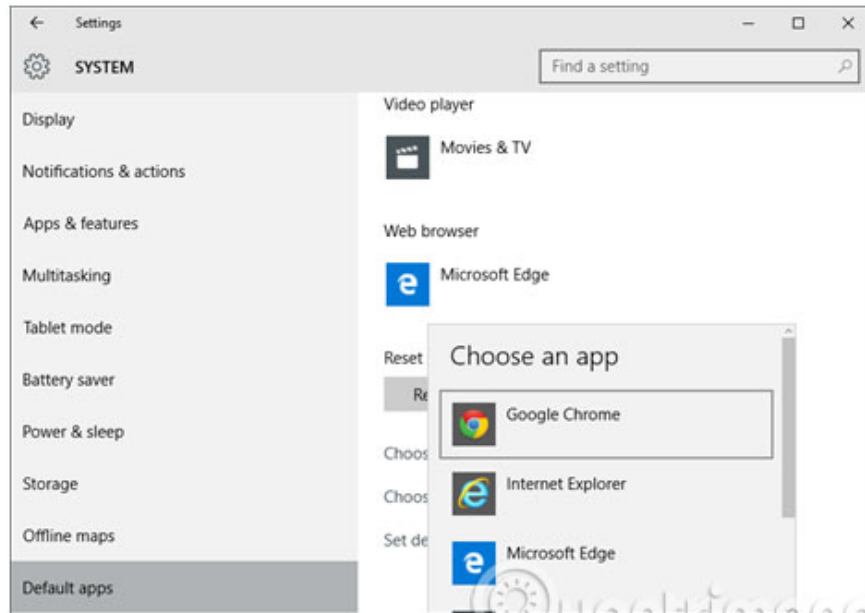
Settings

SYSTEM

Find a setting

Display

Notifications & actions

Apps & features

Multitasking

Tablet mode

Battery saver

Power & sleep

Storage

Offline maps

Default apps

Video player

Movies & TV

Web browser

Microsoft Edge

Reset

Re

Choos

Choos

Set de

Choose an app

Google Chrome

Internet Explorer

Microsoft Edge